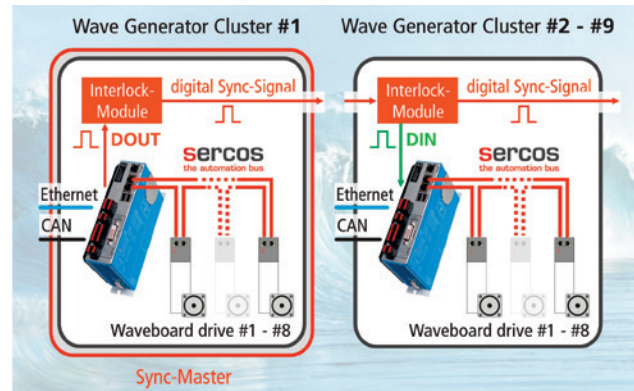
Wave Generator Cluster #1

Interlock-Module

digital Sync-Signal

DOUT

sercos
the automation bus

Ethernet

CAN

Waveboard drive #1 - #8

Sync-Master

Wave Generator Cluster #2 - #9

Interlock-Module

digital Sync-Signal

DIN

sercos
the automation bus

Ethernet

CAN

Waveboard drive #1 - #8